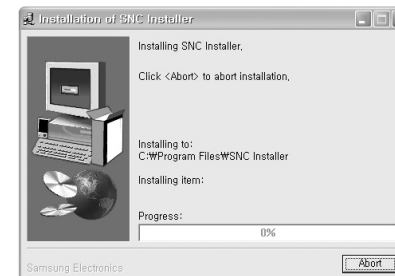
Installation of SNC Installer

Installing SNC Installer,

Click <Abort> to abort installation,

Installing to:
C:₩Program Files₩SNC Installer

Installing item:

Progress:

0%

Samsung Electronics

Abort